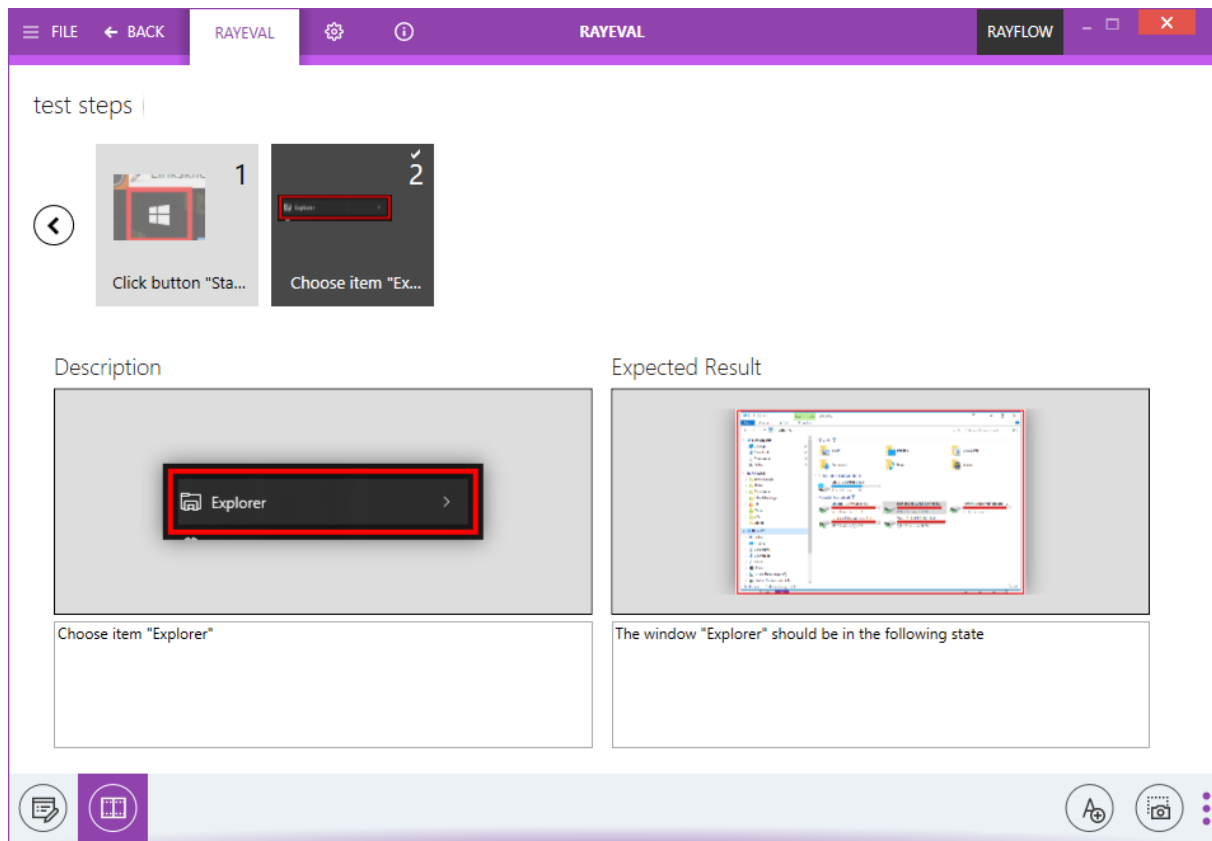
FILE BACK RAYEVAL RAYEVAL RAYFLOW

test steps

1
Click button "Sta...

2
Explorer
Choose item "Ex...

Description

Explorer

Choose item "Explorer"

Expected Result

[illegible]

The window "Explorer" should be in the following state